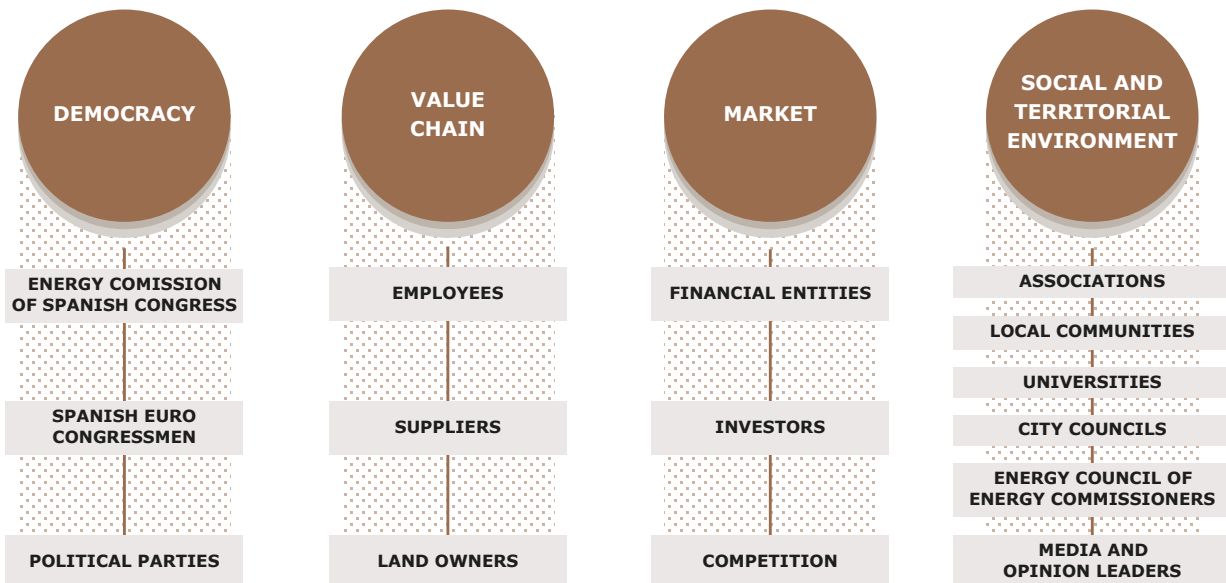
DEMOCRACY

ENERGY COMISSION OF SPANISH CONGRESS

SPANISH EURO CONGRESSMEN

POLITICAL PARTIES

VALUE CHAIN

EMPLOYEES

SUPPLIERS

LAND OWNERS

MARKET

FINANCIAL ENTITIES

INVESTORS

COMPETITION

SOCIAL AND TERRITORIAL ENVIRONMENT

ASSOCIATIONS

LOCAL COMMUNITIES

UNIVERSITIES

CITY COUNCILS

ENERGY COUNCIL OF ENERGY COMMISSIONERS

MEDIA AND OPINION LEADERS